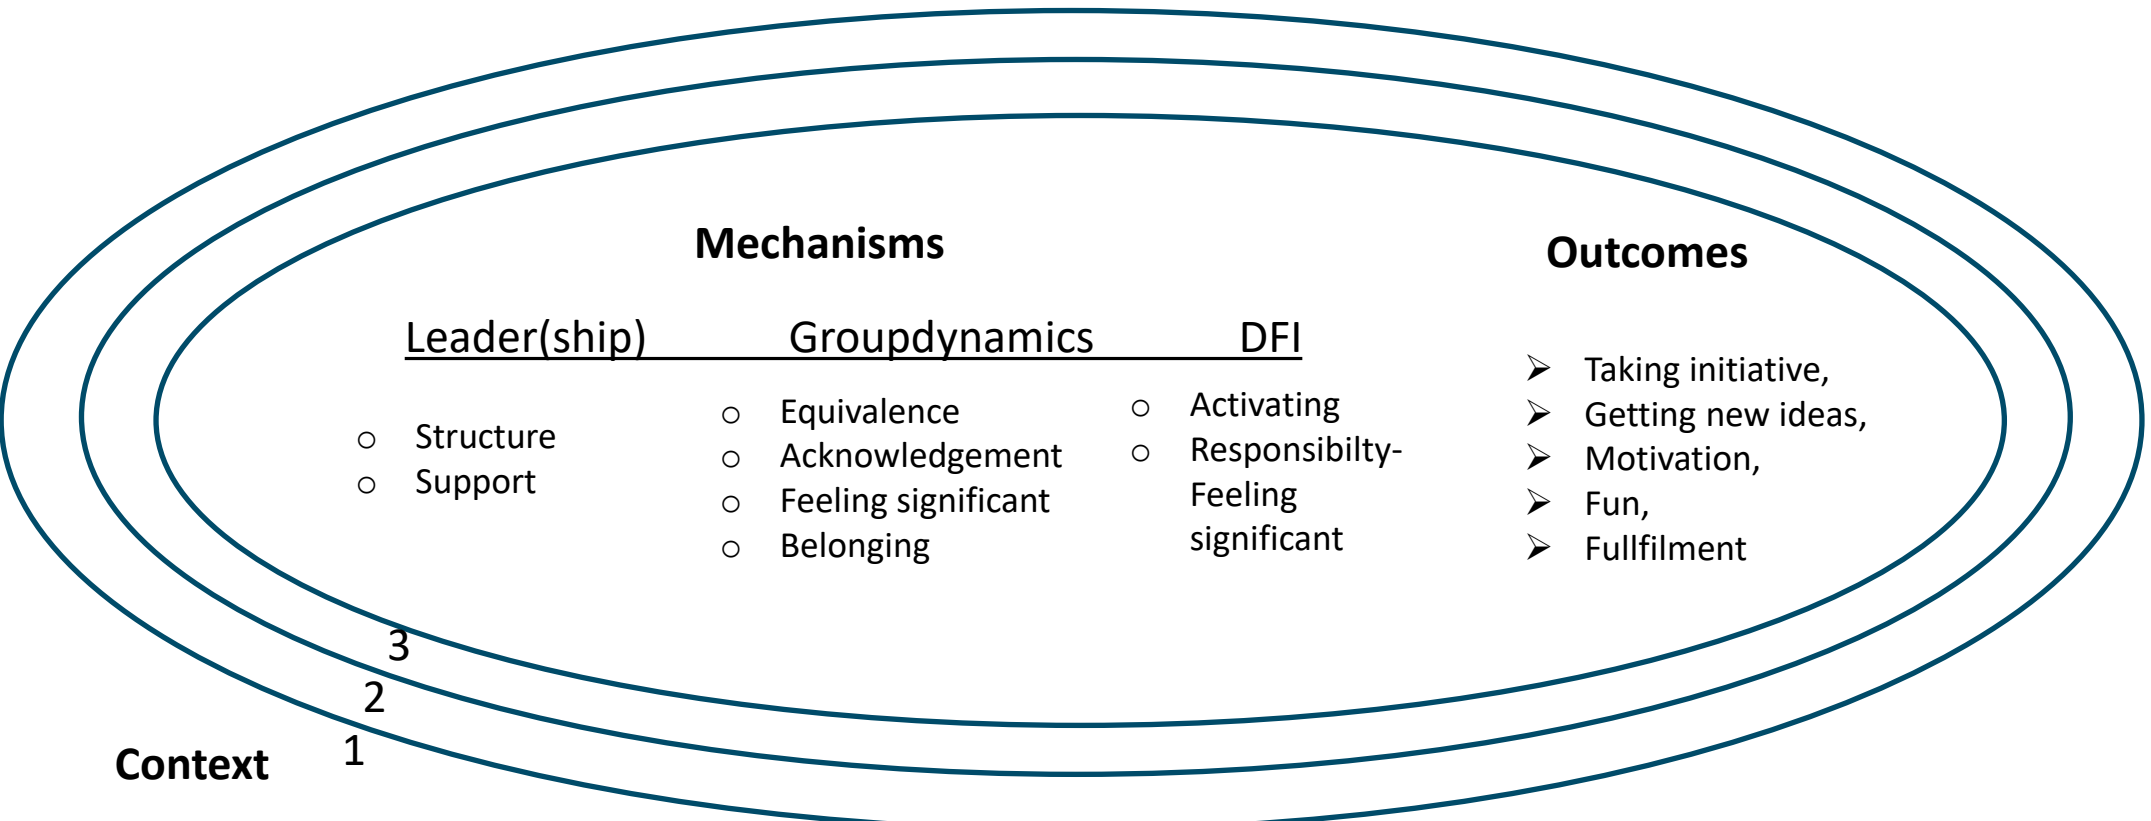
Mechanisms

Outcomes

Leader(ship) Groupdynamics DFI

- Structure
- Support

- Equivalence
- Acknowledgement
- Feeling significant
- Belonging

- Activating
- Responsibilty-Feeling significant

- Taking initiative,
- Getting new ideas,
- Motivation,
- Fun,
- Fullfilment

3
2
Context 1